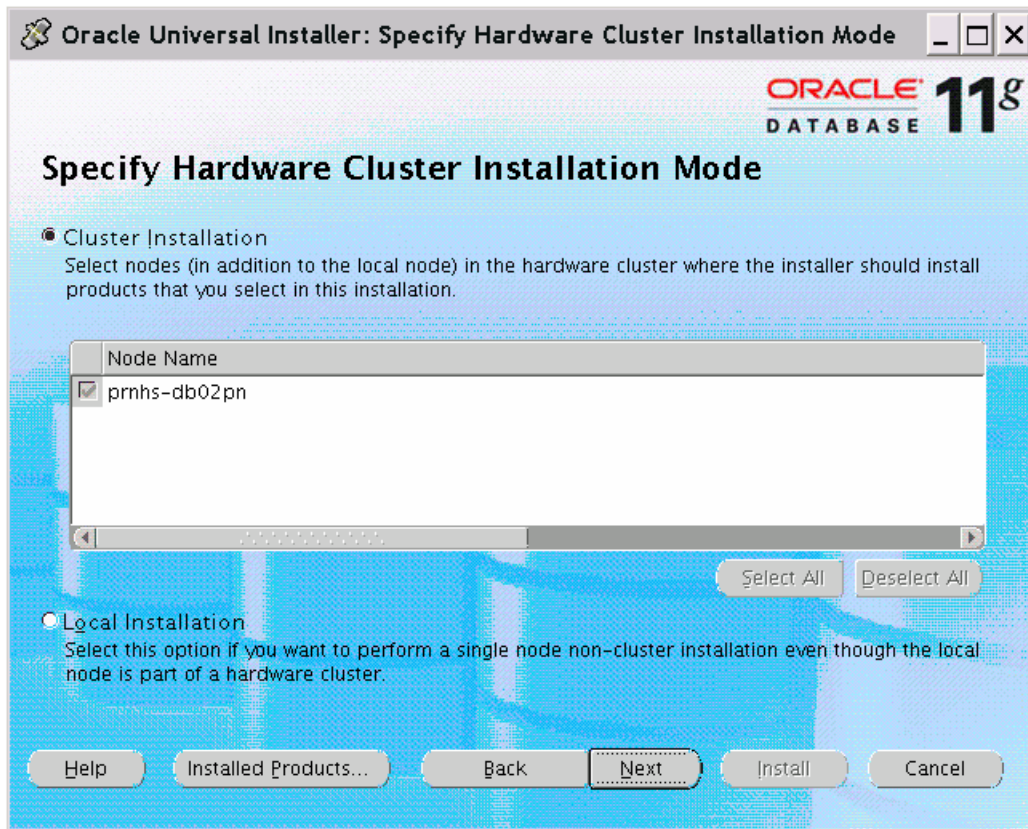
Oracle Universal Installer: Specify Hardware Cluster Installation Mode

ORACLE DATABASE 11g

Specify Hardware Cluster Installation Mode

Cluster Installation
Select nodes (in addition to the local node) in the hardware cluster where the installer should install products that you select in this installation.

| | Node Name |
|---|---|
| ☑ | prnhs-db02pn |

Select All   Deselect All

Local Installation
Select this option if you want to perform a single node non-cluster installation even though the local node is part of a hardware cluster.

Help   Installed Products...   Back   Next   Install   Cancel